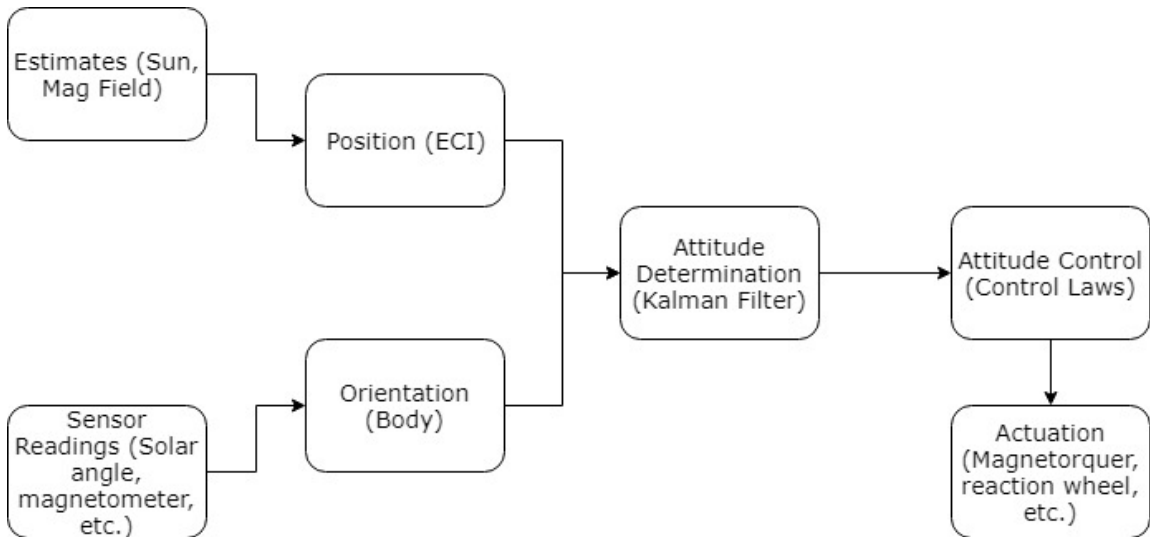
Estimates (Sun, Mag Field)

Position (ECI)

Sensor Readings (Solar angle, magnetometer, etc.)

Orientation (Body)

Attitude Determination (Kalman Filter)

Attitude Control (Control Laws)

Actuation (Magnetorquer, reaction wheel, etc.)